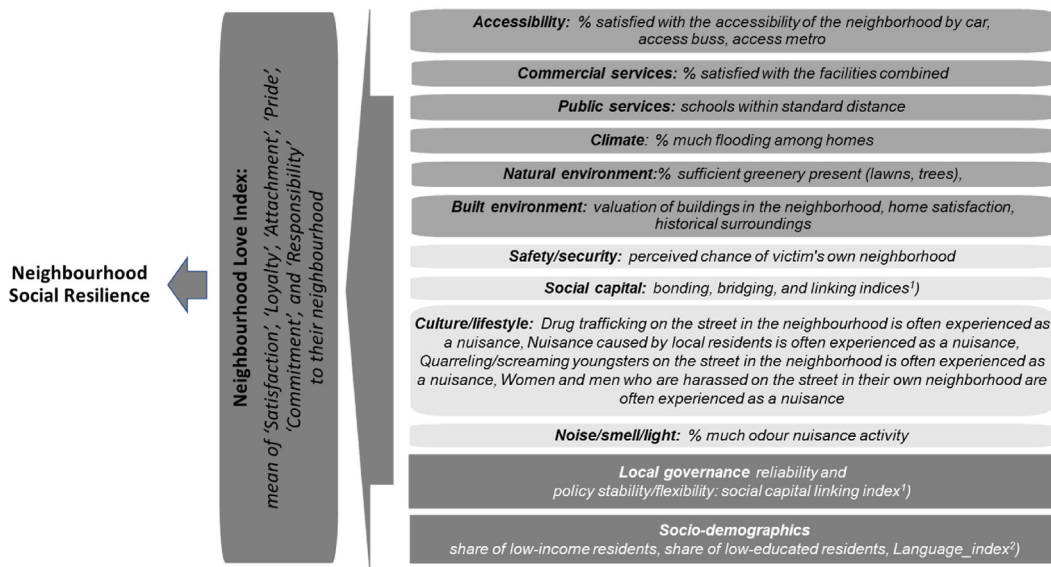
Neighbourhood Social Resilience

Neighbourhood Love Index:
mean of 'Satisfaction', 'Loyalty', 'Attachment', 'Pride', 'Commitment', and 'Responsibility' to their neighbourhood

Accessibility: % satisfied with the accessibility of the neighborhood by car, access buss, access metro

Commercial services: % satisfied with the facilities combined

Public services: schools within standard distance

Climate: % much flooding among homes

Natural environment:% sufficient greenery present (lawns, trees),

Built environment: valuation of buildings in the neighborhood, home satisfaction, historical surroundings

Safety/security: perceived chance of victim's own neighborhood

Social capital: bonding, bridging, and linking indices$^{1}$)

Culture/lifestyle: Drug trafficking on the street in the neighbourhood is often experienced as a nuisance, Nuisance caused by local residents is often experienced as a nuisance, Quarreling/screaming youngsters on the street in the neighborhood is often experienced as a nuisance, Women and men who are harassed on the street in their own neighborhood are often experienced as a nuisance

Noise/smell/light: % much odour nuisance activity

Local governance reliability and policy stability/flexibility: social capital linking index$^{1}$)

Socio-demographics
share of low-income residents, share of low-educated residents, Language_index$^{2}$)